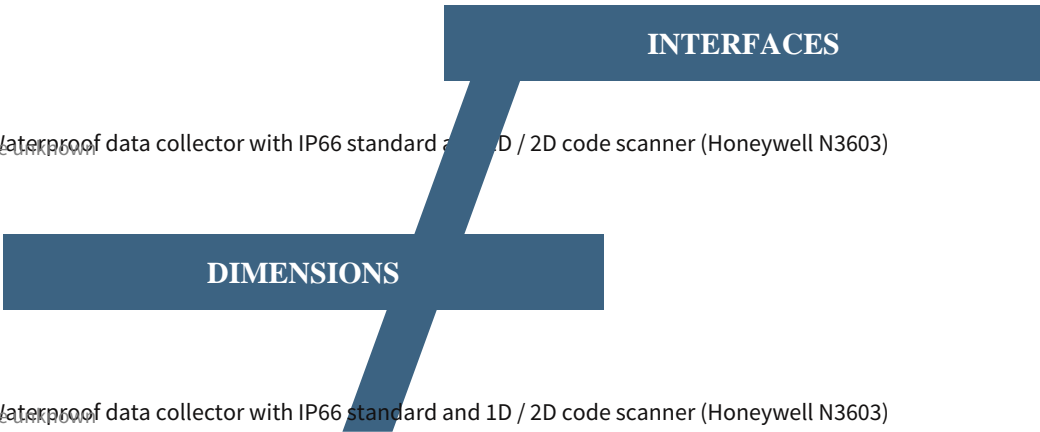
INTERFACES

Waterproof data collector with IP66 standard a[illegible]D / 2D code scanner (Honeywell N3603)
e unknown

DIMENSIONS

Waterproof data collector with IP66 standard and 1D / 2D code scanner (Honeywell N3603)
e unknown